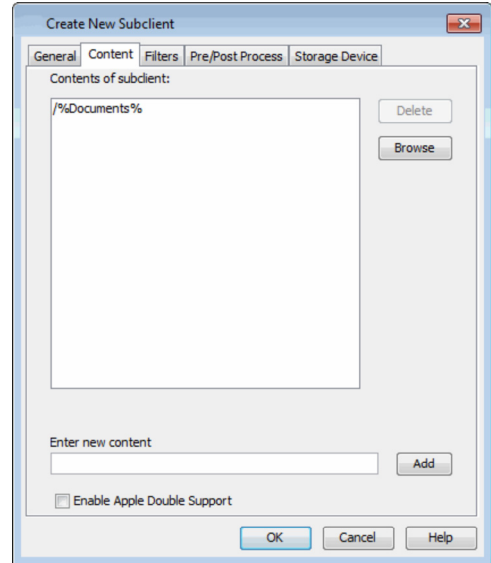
Create New Subclient

General | Content | Filters | Pre/Post Process | Storage Device

Contents of subclient:

/%Documents%

Delete

Browse

Enter new content

Add

Enable Apple Double Support

OK | Cancel | Help